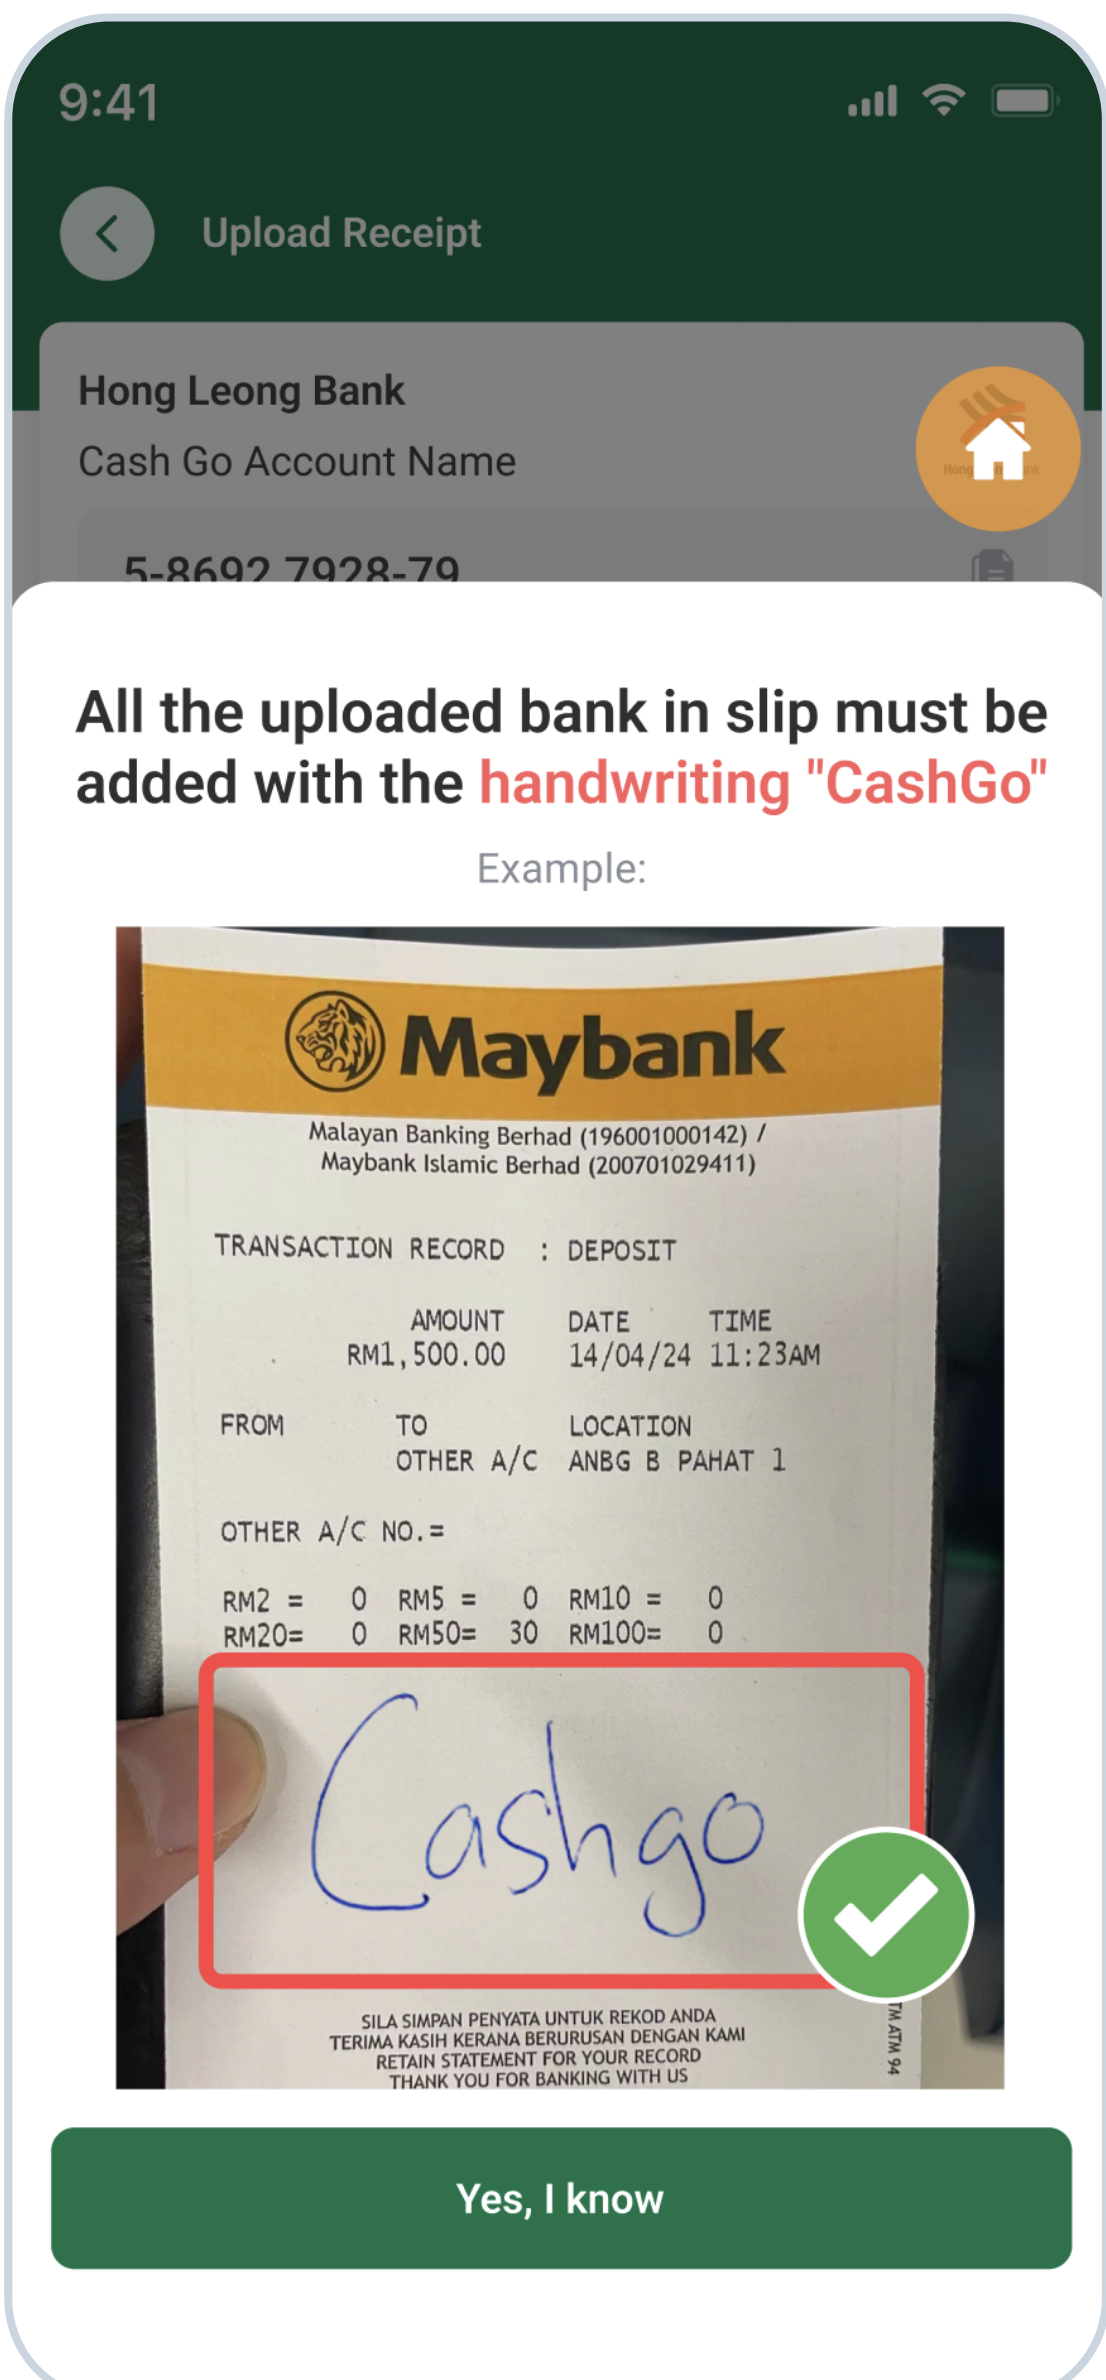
9:41

Upload Receipt

Hong Leong Bank
Cash Go Account Name

5-8692 7928-79

All the uploaded bank in slip must be added with the handwriting "CashGo"

Example:

Maybank

Malayan Banking Berhad (196001000142) /
Maybank Islamic Berhad (200701029411)

TRANSACTION RECORD : DEPOSIT

| | AMOUNT | DATE | TIME |
|---|---|---|---|
| | RM1,500.00 | 14/04/24 | 11:23AM |

FROM TO LOCATION
OTHER A/C ANBG B PAHAT 1

OTHER A/C NO.=

RM2 = 0 RM5 = 0 RM10 = 0
RM20= 0 RM50= 30 RM100= 0

Cashgo

SILA SIMPAN PENYATA UNTUK REKOD ANDA
TERIMA KASIH KERANA BERURUSAN DENGAN KAMI
RETAIN STATEMENT FOR YOUR RECORD
THANK YOU FOR BANKING WITH US

TM ATM 94

Yes, I know